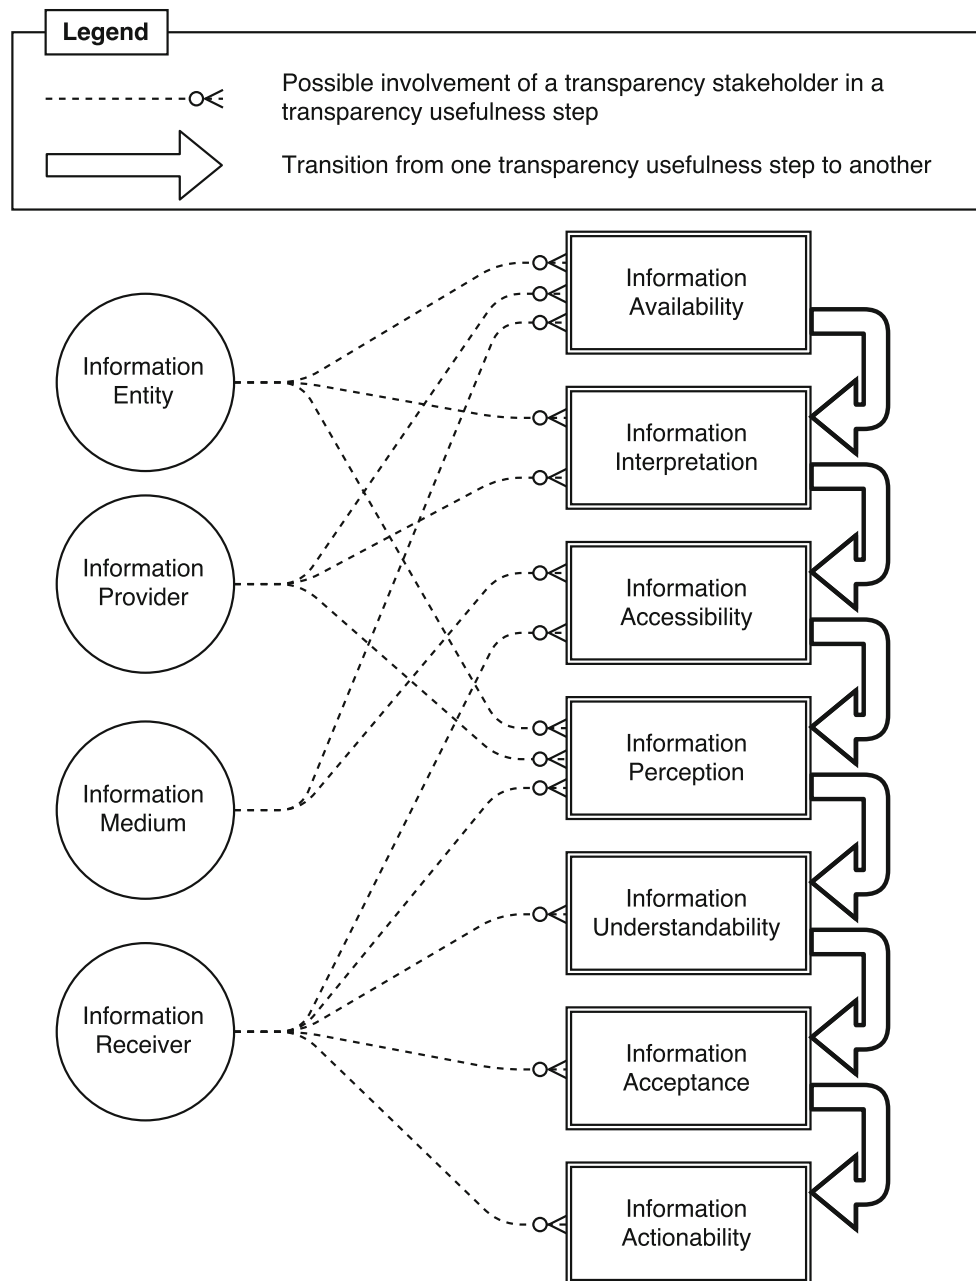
Legend

Possible involvement of a transparency stakeholder in a transparency usefulness step

Transition from one transparency usefulness step to another

Information Entity

Information Provider

Information Medium

Information Receiver

Information Availability

Information Interpretation

Information Accessibility

Information Perception

Information Understandability

Information Acceptance

Information Actionability